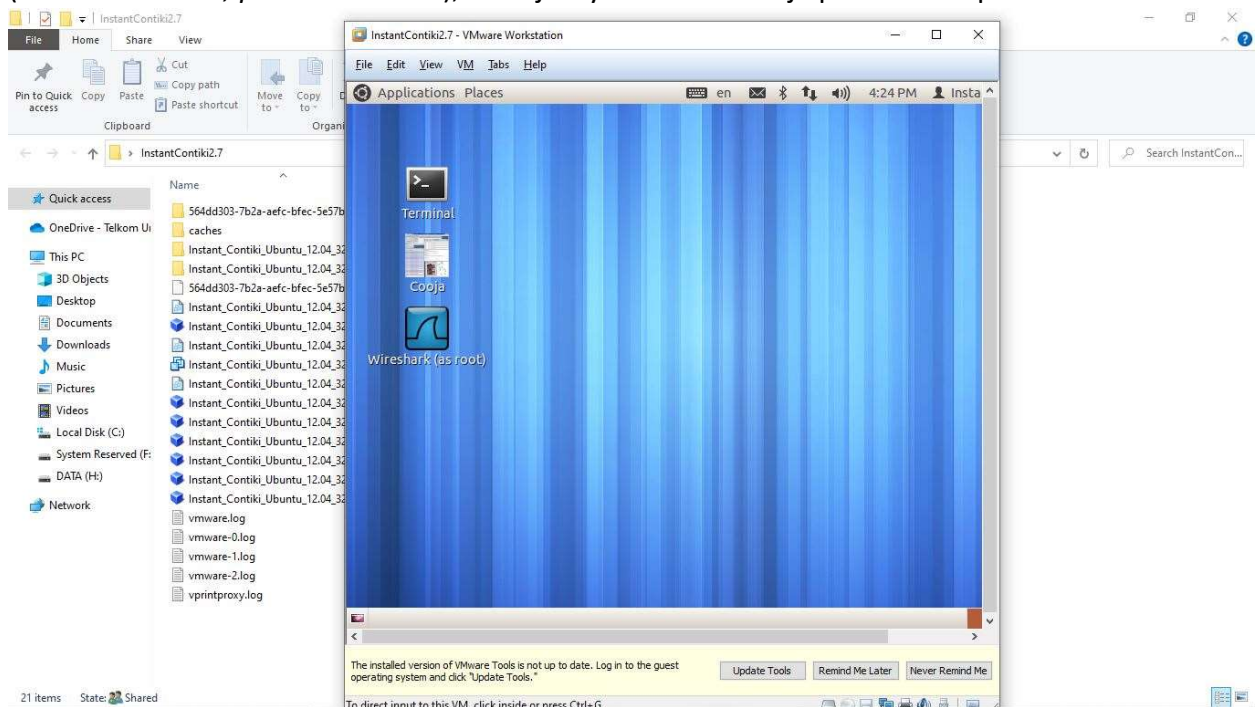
InstantContiki2.7

File Home Share View

Pin to Quick access Copy Paste Cut Copy path Paste shortcut Move to Copy to

Clipboard Organi

InstantContiki2.7

Search InstantCon...

Quick access
OneDrive - Telkom Ui
This PC
3D Objects
Desktop
Documents
Downloads
Music
Pictures
Videos
Local Disk (C:)
System Reserved (F:
DATA (H:)
Network

Name
564dd303-7b2a-aefc-bfec-5e57b
caches
Instant_Contiki_Ubuntu_12.04_32
Instant_Contiki_Ubuntu_12.04_32
564dd303-7b2a-aefc-bfec-5e57b
Instant_Contiki_Ubuntu_12.04_32
Instant_Contiki_Ubuntu_12.04_32
Instant_Contiki_Ubuntu_12.04_32
Instant_Contiki_Ubuntu_12.04_32
Instant_Contiki_Ubuntu_12.04_32
Instant_Contiki_Ubuntu_12.04_32
Instant_Contiki_Ubuntu_12.04_32
Instant_Contiki_Ubuntu_12.04_32
Instant_Contiki_Ubuntu_12.04_32
Instant_Contiki_Ubuntu_12.04_32
Instant_Contiki_Ubuntu_12.04_32
vmware.log
vmware-0.log
vmware-1.log
vmware-2.log
vprintproxy.log

21 items State: Shared

InstantContiki2.7 - VMware Workstation

File Edit View VM Tabs Help

Applications Places en 4:24 PM Insta

Terminal
Cooja
Wireshark (as root)

The installed version of VMware Tools is not up to date. Log in to the guest operating system and click "Update Tools."

Update Tools Remind Me Later Never Remind Me

To direct input to this VM, click inside or press Ctrl+G.